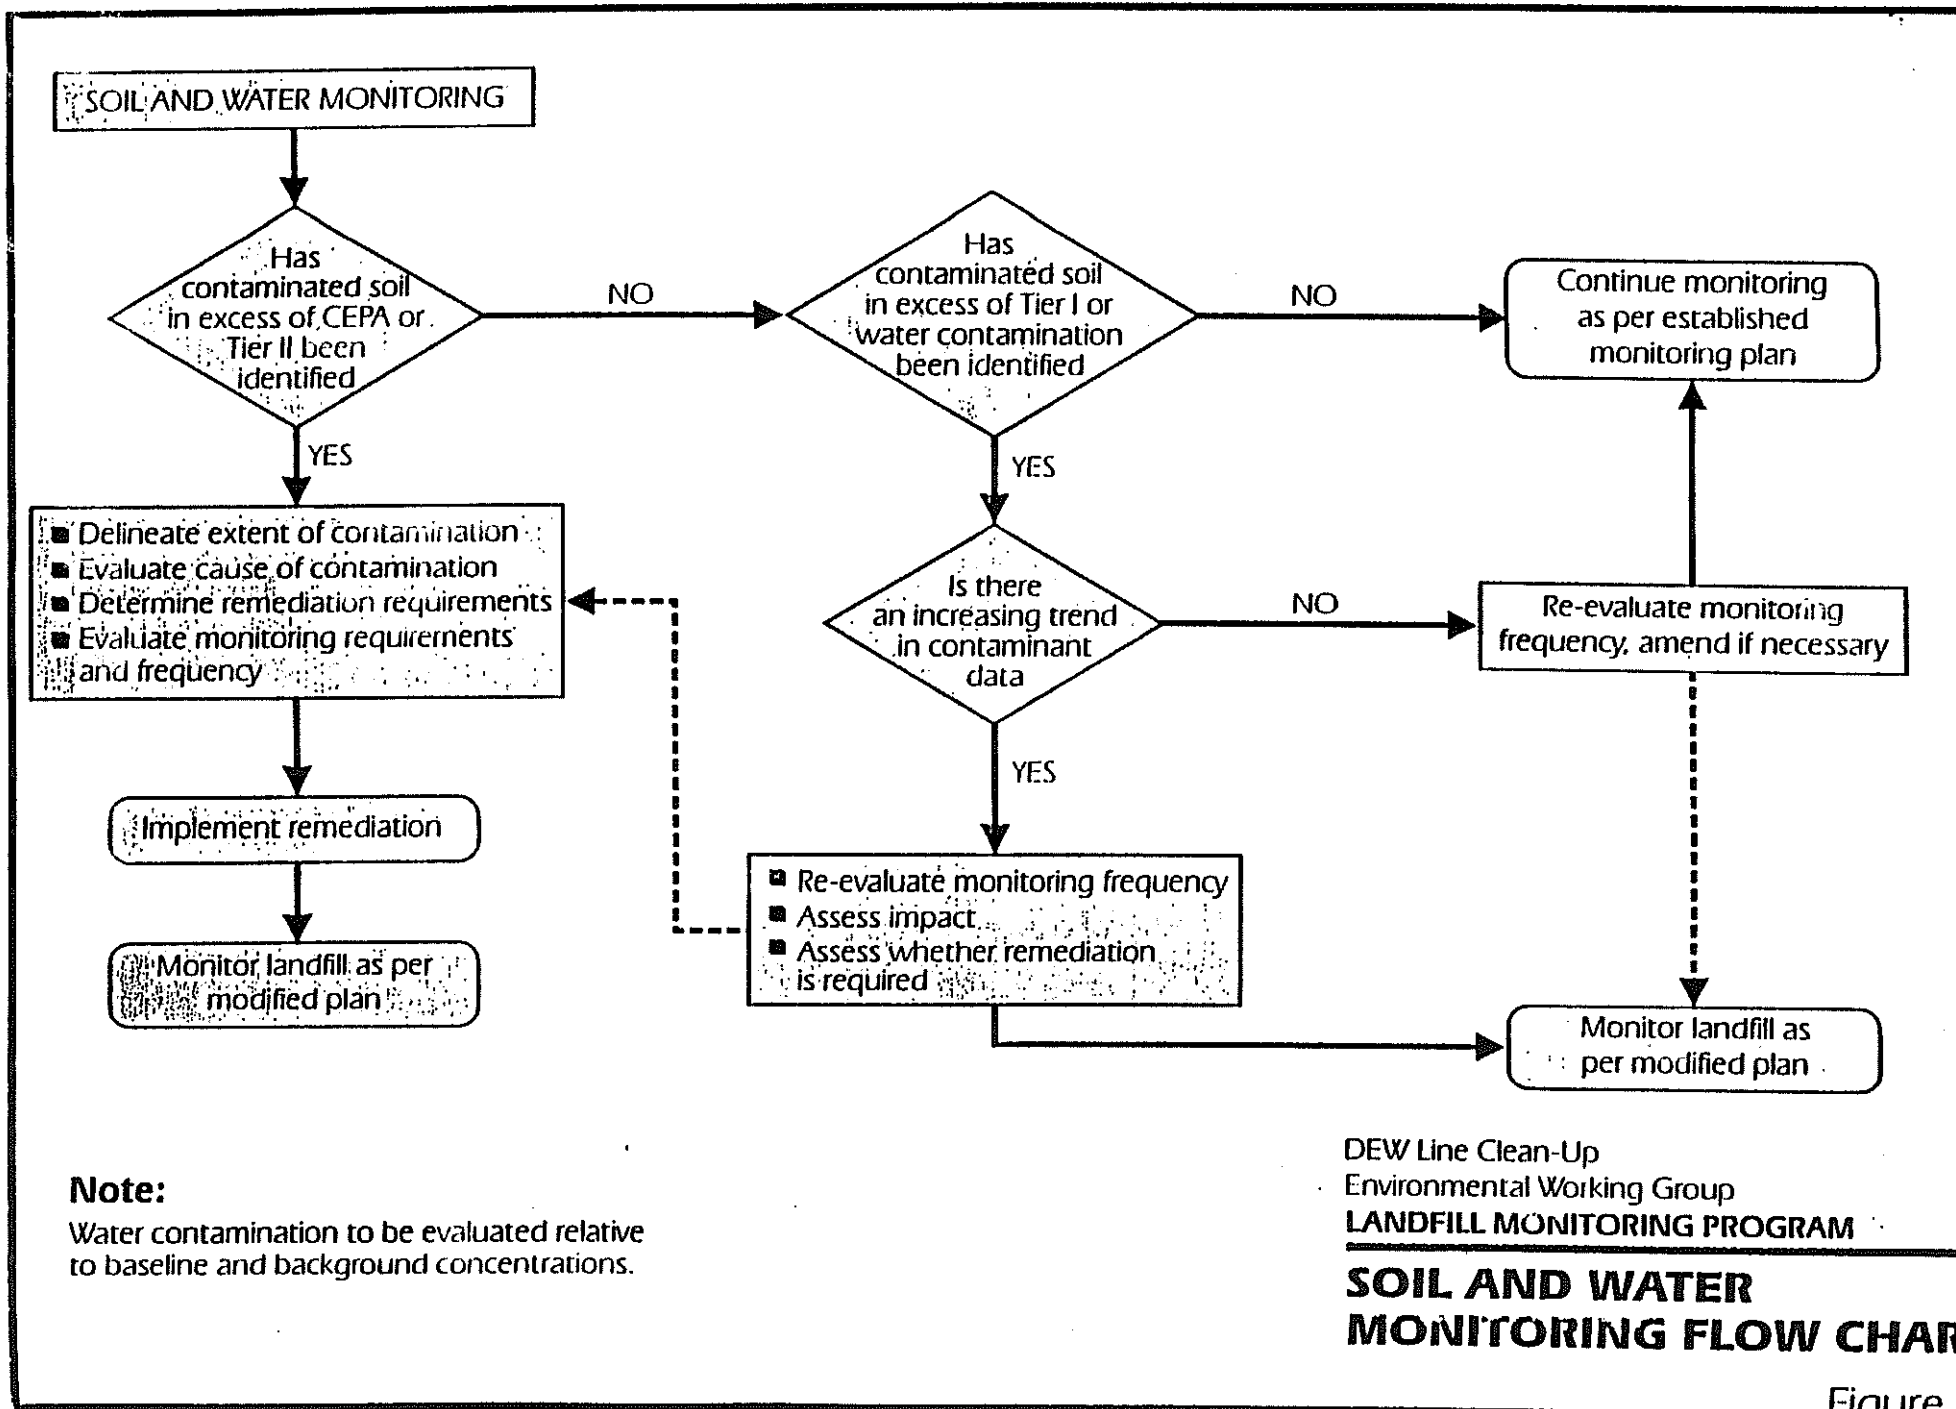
SOIL AND WATER MONITORING

Has contaminated soil in excess of CEPA or Tier II been identified

NO

Has contaminated soil in excess of Tier I or water contamination been identified

NO

Continue monitoring as per established monitoring plan

YES

YES

■ Delineate extent of contamination
■ Evaluate cause of contamination
■ Determine remediation requirements
■ Evaluate monitoring requirements and frequency

Is there an increasing trend in contaminant data

NO

Re-evaluate monitoring frequency, amend if necessary

YES

Implement remediation

■ Re-evaluate monitoring frequency
■ Assess impact
■ Assess whether remediation is required

Monitor landfill as per modified plan

Monitor landfill as per modified plan

Note:
Water contamination to be evaluated relative to baseline and background concentrations.

DEW Line Clean-Up
Environmental Working Group
LANDFILL MONITORING PROGRAM

SOIL AND WATER MONITORING FLOW CHA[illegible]

Figure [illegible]